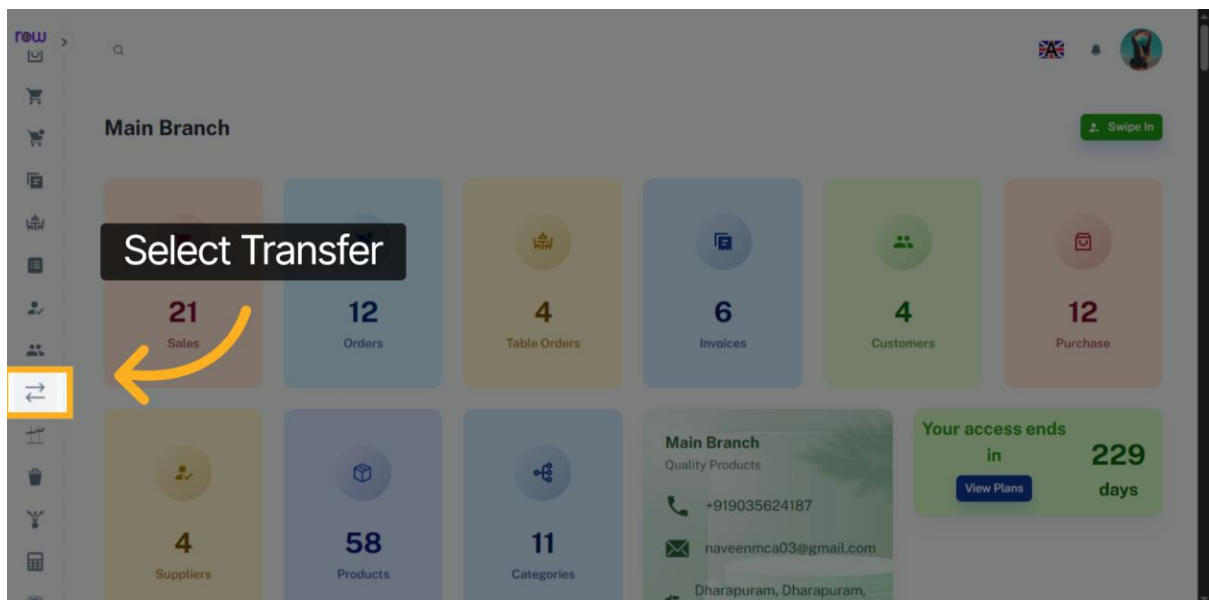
row

Main Branch

Swipe In

Select Transfer

21
Sales

12
Orders

4
Table Orders

6
Invoices

4
Customers

12
Purchase

4
Suppliers

58
Products

11
Categories

Main Branch
Quality Products
+919035624187
naveenmca03@gmail.com
Dharapuram, Dharapuram,

Your access ends in
229
days
View Plans